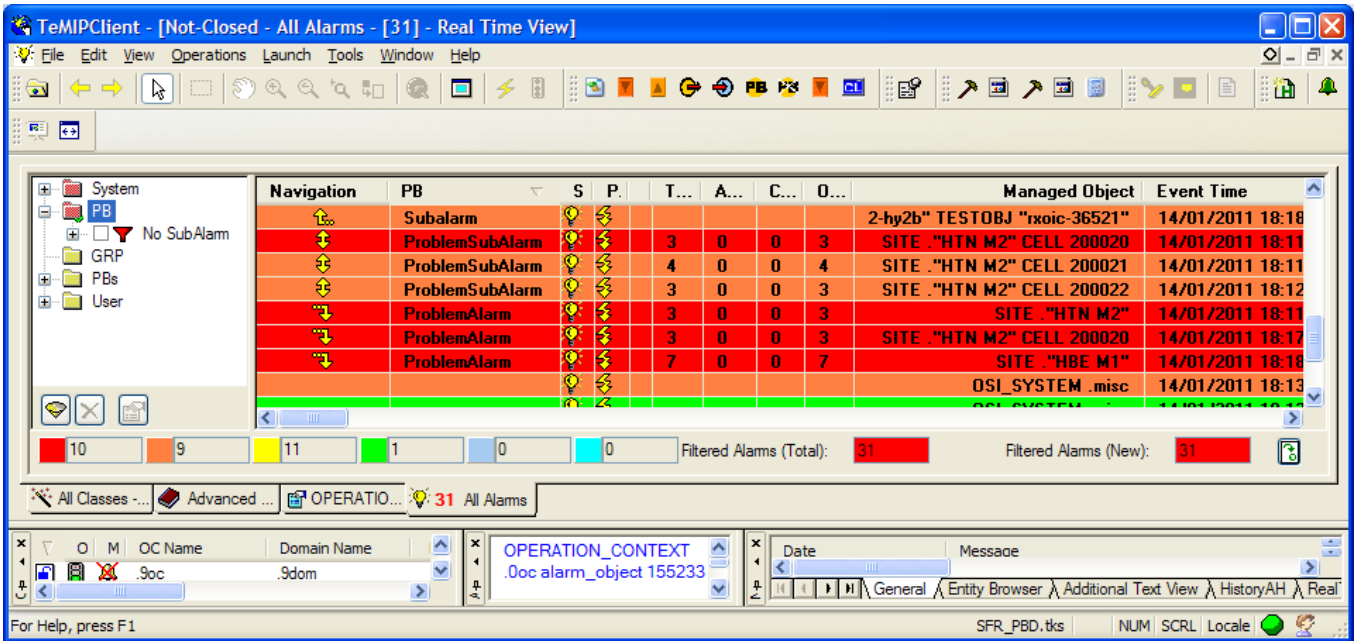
TeMIPClient - [Not-Closed - All Alarms - [31] - Real Time View]

File Edit View Operations Launch Tools Window Help

PB

System
PB
No SubAlarm
GRP
PBs
User

| Navigation | PB | S | P. | T... | A... | C... | O... | Managed Object | Event Time |
|---|---|---|---|---|---|---|---|---|---|
| | Subalarm | | | | | | | 2-hy2b" TESTOBJ "rxoic-36521" | 14/01/2011 18:18 |
| | ProblemSubAlarm | | | 3 | 0 | 0 | 3 | SITE ."HTN M2" CELL 200020 | 14/01/2011 18:11 |
| | ProblemSubAlarm | | | 4 | 0 | 0 | 4 | SITE ."HTN M2" CELL 200021 | 14/01/2011 18:11 |
| | ProblemSubAlarm | | | 3 | 0 | 0 | 3 | SITE ."HTN M2" CELL 200022 | 14/01/2011 18:12 |
| | ProblemAlarm | | | 3 | 0 | 0 | 3 | SITE ."HTN M2" | 14/01/2011 18:11 |
| | ProblemAlarm | | | 3 | 0 | 0 | 3 | SITE ."HTN M2" CELL 200020 | 14/01/2011 18:17 |
| | ProblemAlarm | | | 7 | 0 | 0 | 7 | SITE ."HBE M1" | 14/01/2011 18:18 |
| | | | | | | | | OSI_SYSTEM .misc | 14/01/2011 18:13 |

10 9 11 1 0 0 Filtered Alarms (Total): 31 Filtered Alarms (New): 31

All Classes -... Advanced ... OPERATIO... 31 All Alarms

O M OC Name Domain Name
.9oc .9dom

OPERATION_CONTEXT
.0oc alarm_object 155233

Date Message
General Entity Browser Additional Text View HistoryAH Real

For Help, press F1 SFR_PBD.tks NUM SCRL Locale